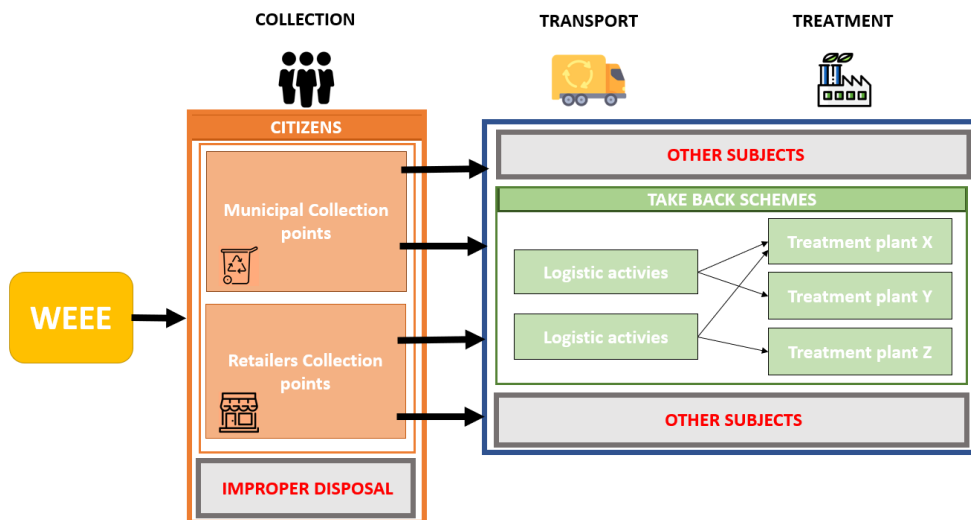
COLLECTION

TRANSPORT

TREATMENT

WEEE

CITIZENS

Municipal Collection points

Retailers Collection points

IMPROPER DISPOSAL

OTHER SUBJECTS

TAKE BACK SCHEMES

Logistic activies

Logistic activies

Treatment plant X

Treatment plant Y

Treatment plant Z

OTHER SUBJECTS